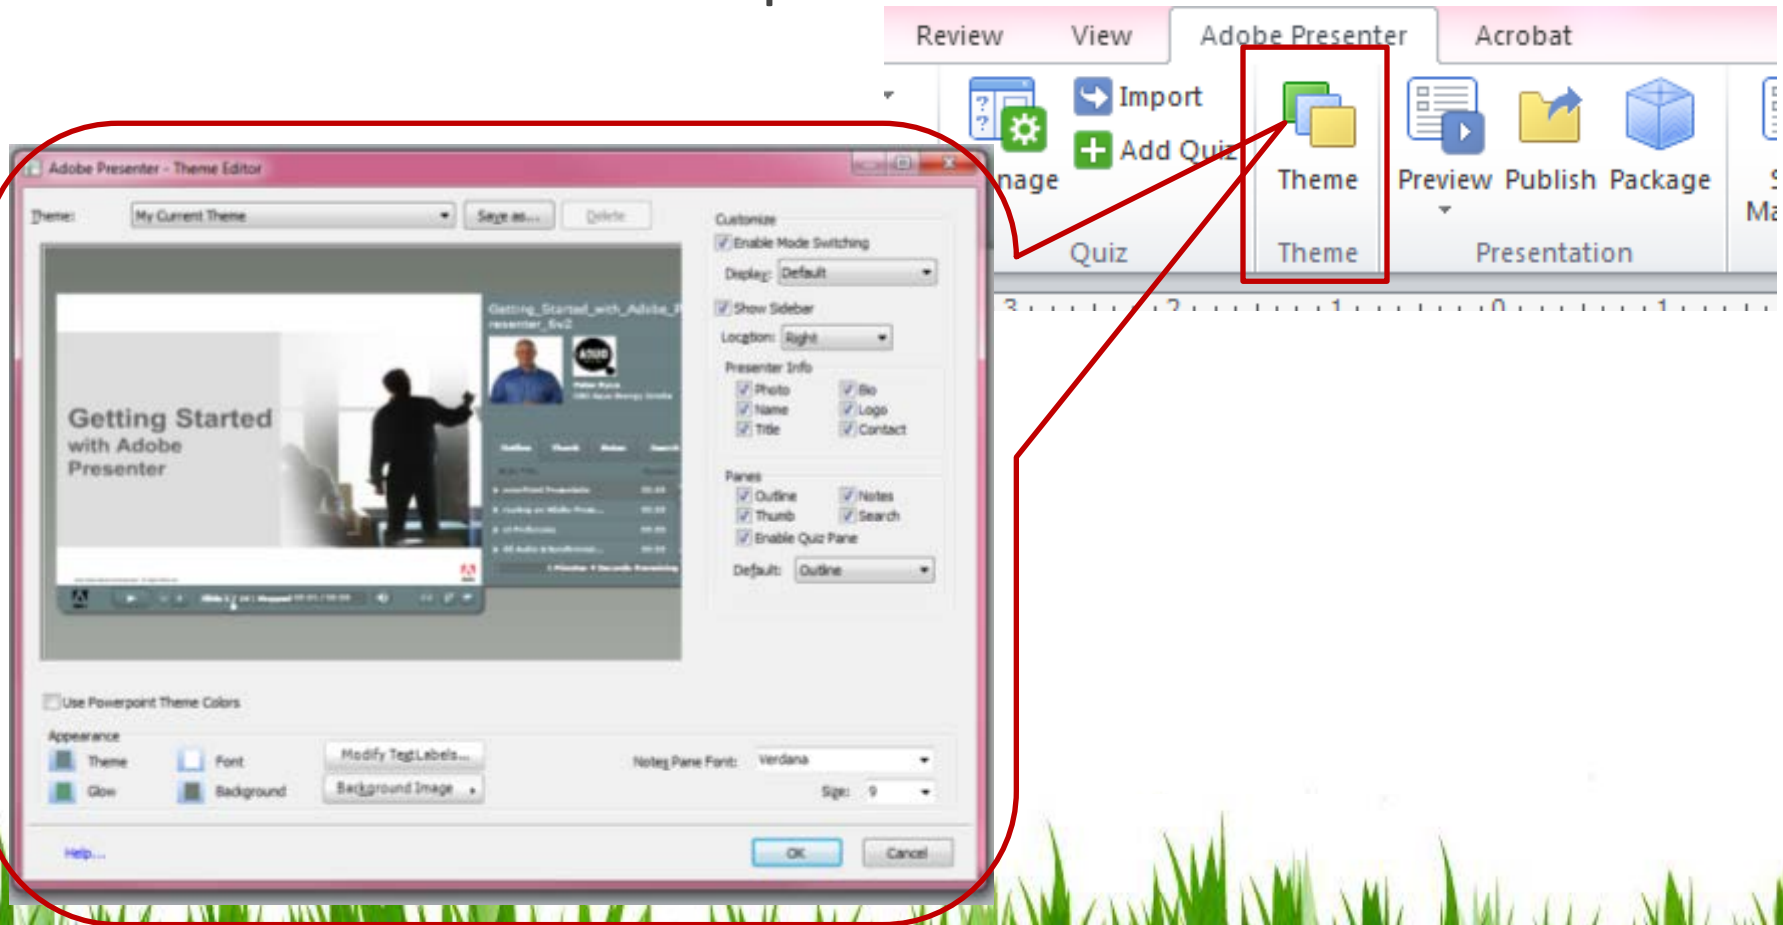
Review View Adobe Presenter Acrobat

nage Import Add Quiz Quiz

Theme Theme

Preview Publish Package Presentation

Ma

Adobe Presenter - Theme Editor

Theme: My Current Theme Save as... Delete

Getting_Started_with_Adobe_Presenter_8v2

Getting Started with Adobe Presenter

Customize
Enable Mode Switching
Display: Default
Show Sidebar
Location: Right
Presenter Info
Photo Bio
Name Logo
Title Contact
Panes
Outline Notes
Thumb Search
Enable Quiz Pane
Default: Outline

Use Powerpoint Theme Colors

Appearance
Theme Font Modify Text Labels...
Glow Background Background Image

Notes Pane Font: Verdana
Size: 9

Help... OK Cancel